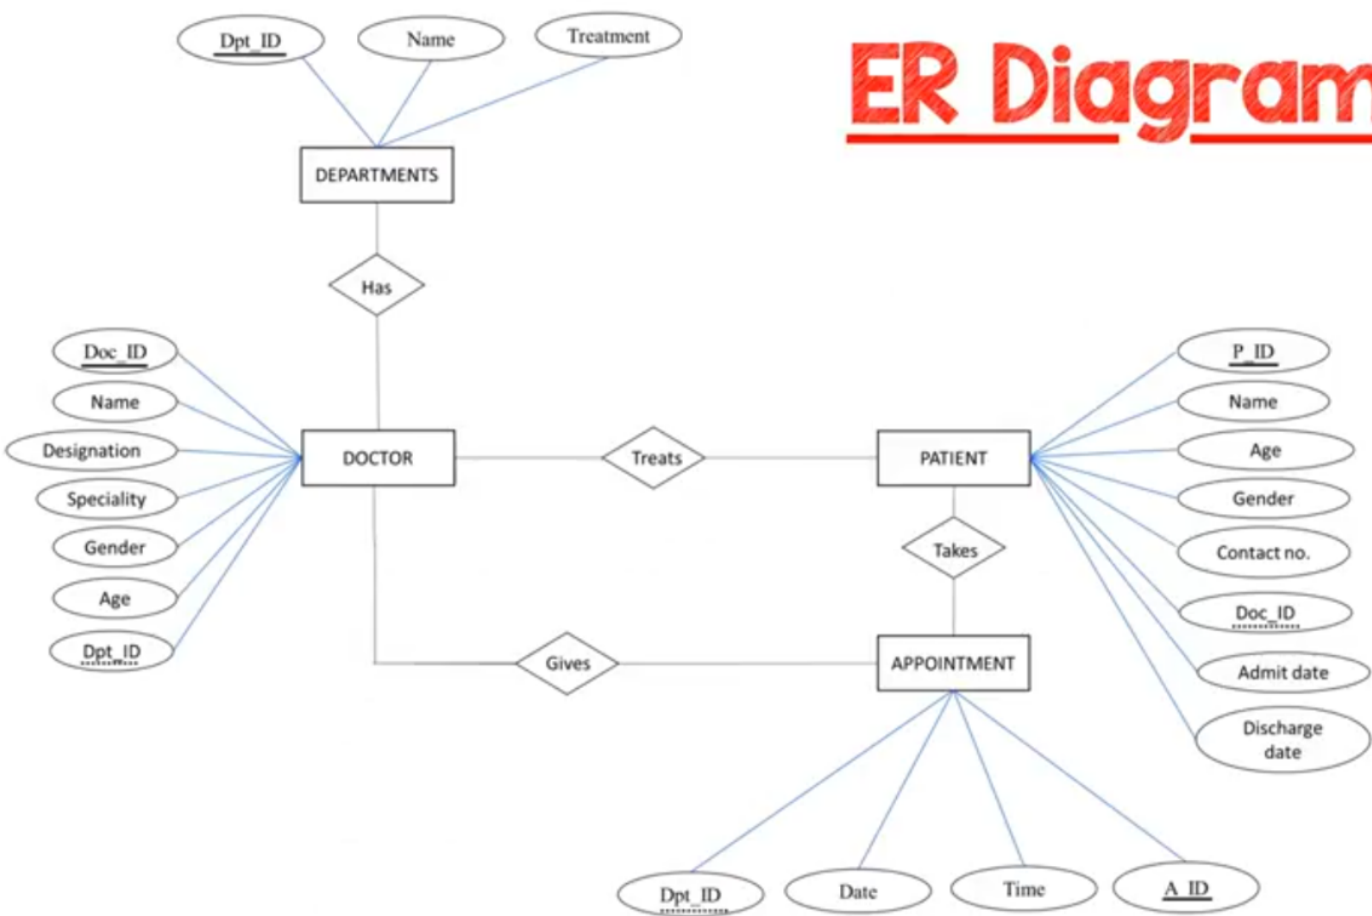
ER Diagram

Dpt_ID
Name
Treatment

DEPARTMENTS

Has

Doc_ID
Name
Designation
Speciality
Gender
Age
Dpt_ID

DOCTOR

Treats

PATIENT

P_ID
Name
Age
Gender
Contact no.
Doc_ID
Admit date
Discharge date

Takes

Gives

APPOINTMENT

Dpt_ID
Date
Time
A_ID